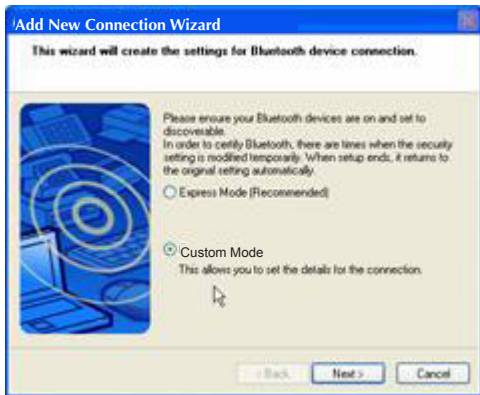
Add New Connection Wizard

This wizard will create the settings for Bluetooth device connection.

Please ensure your Bluetooth devices are on and set to discoverable.
In order to certify Bluetooth, there are times when the security setting is modified temporarily. When setup ends, it returns to the original setting automatically.

Express Mode (Recommended)

Custom Mode
This allows you to set the details for the connection.

< Back
Next >
Cancel